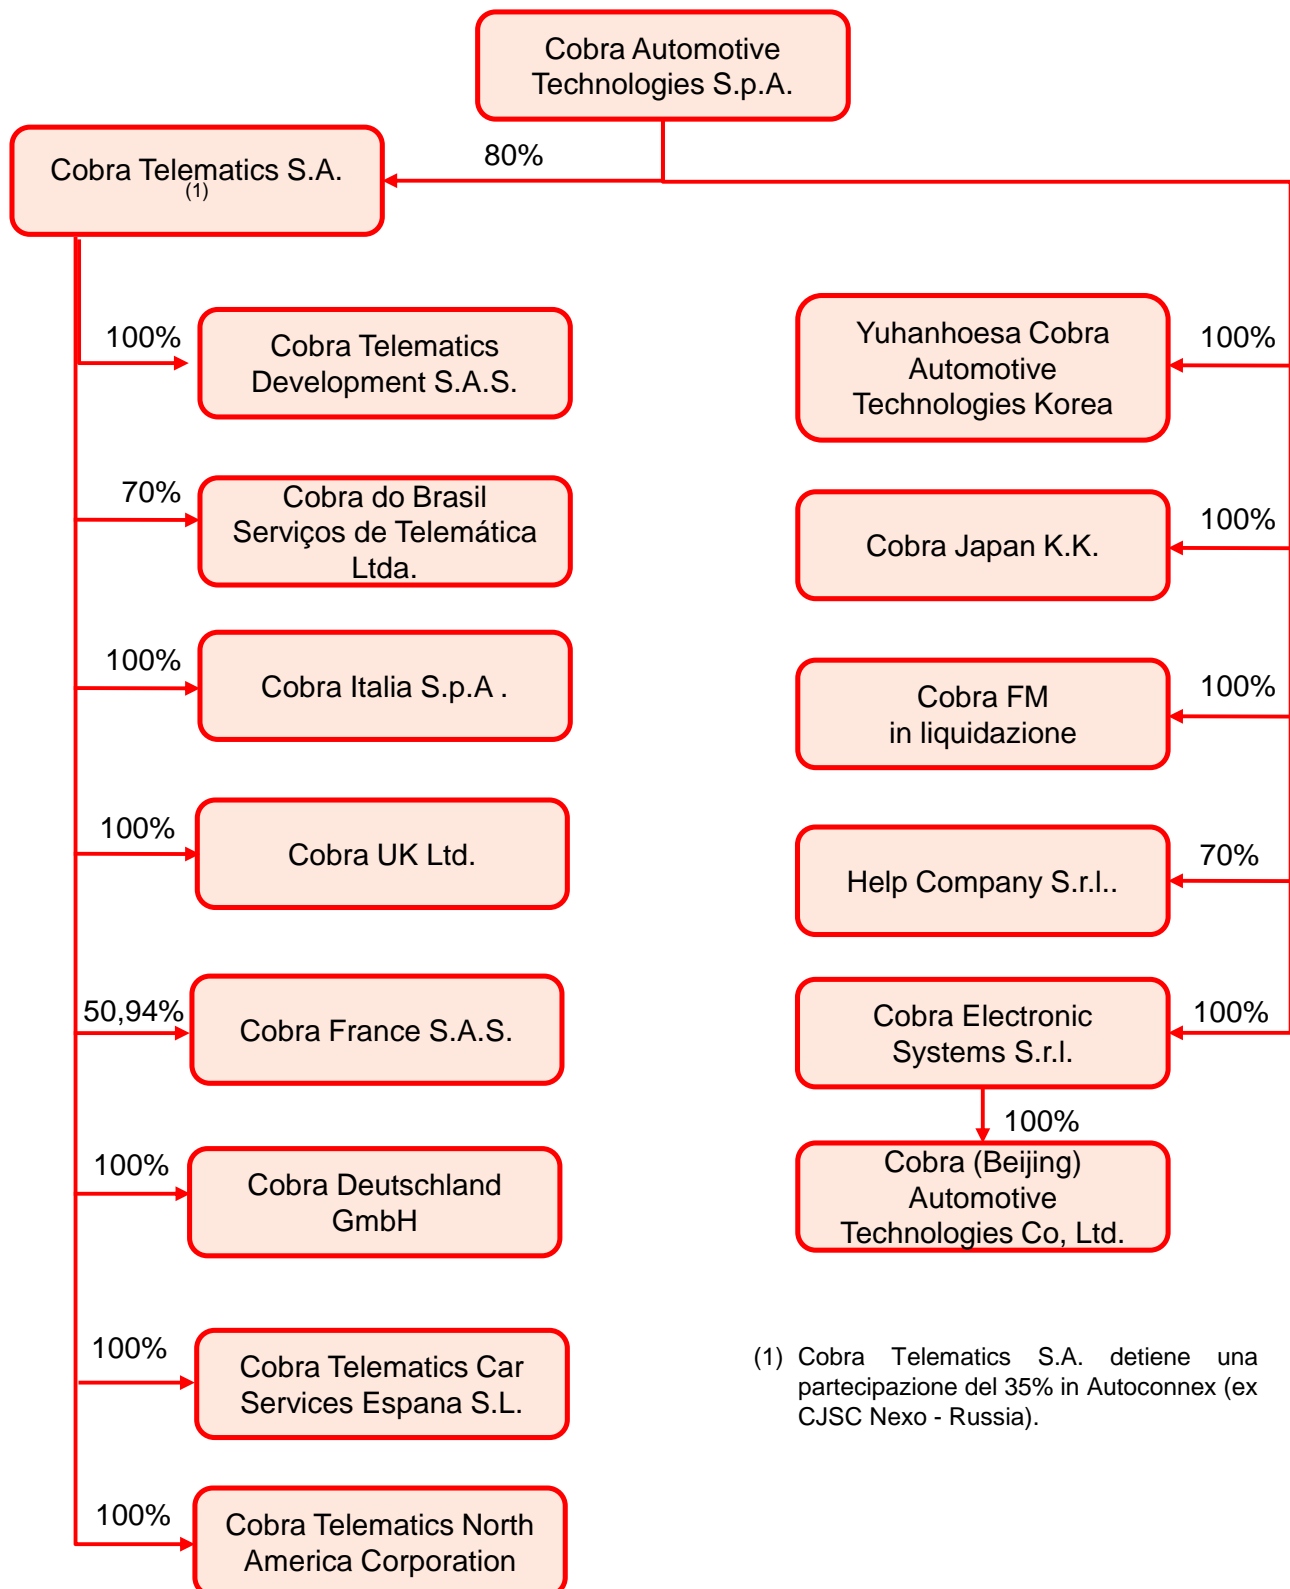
Cobra Automotive Technologies S.p.A.

80%

Cobra Telematics S.A. (1)

100%
Cobra Telematics Development S.A.S.

70%
Cobra do Brasil Serviços de Telemática Ltda.

100%
Cobra Italia S.p.A .

100%
Cobra UK Ltd.

50,94%
Cobra France S.A.S.

100%
Cobra Deutschland GmbH

100%
Cobra Telematics Car Services Espana S.L.

100%
Cobra Telematics North America Corporation

100%
Yuhanhoesa Cobra Automotive Technologies Korea

100%
Cobra Japan K.K.

100%
Cobra FM in liquidazione

70%
Help Company S.r.l..

100%
Cobra Electronic Systems S.r.l.

100%
Cobra (Beijing) Automotive Technologies Co, Ltd.

(1) Cobra Telematics S.A. detiene una partecipazione del 35% in Autoconnex (ex CJSC Nexo - Russia).